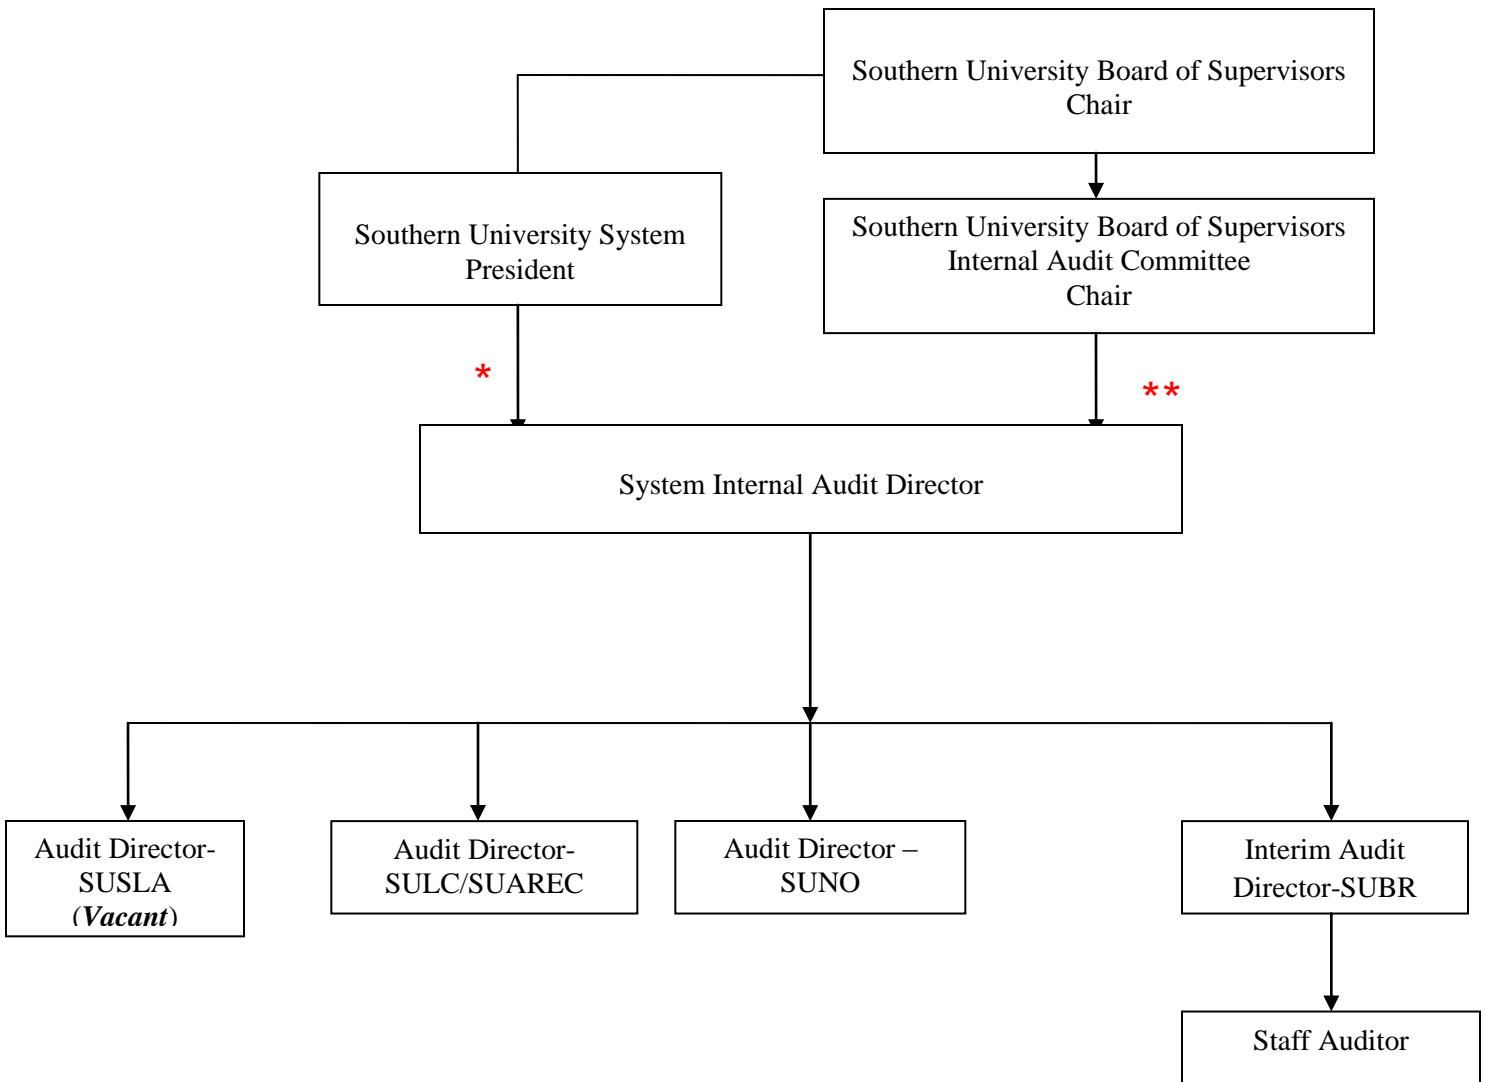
Southern University Board of Supervisors
Chair

Southern University System
President

Southern University Board of Supervisors
Internal Audit Committee
Chair

*

**

System Internal Audit Director

Audit Director-
SUSLA
(*Vacant*)

Audit Director-
SULC/SUAREC

Audit Director –
SUNO

Interim Audit
Director-SUBR

Staff Auditor